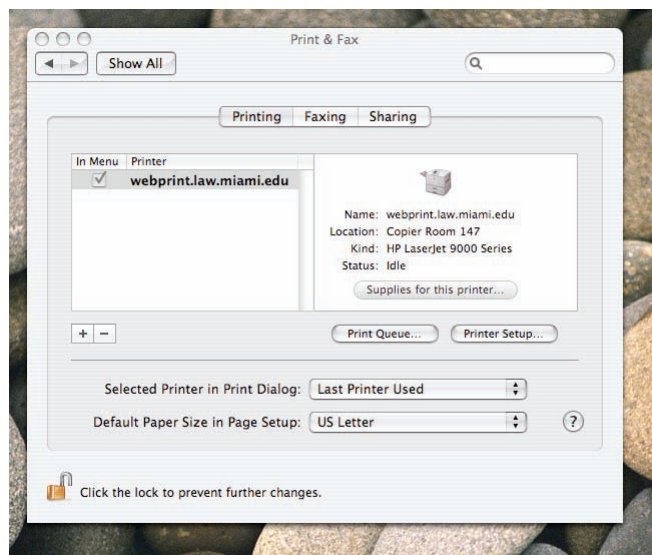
Print & Fax

Show All

Printing | Faxing | Sharing

| In Menu | Printer |
|---|---|
| ✓ | webprint.law.miami.edu |

Name: webprint.law.miami.edu
Location: Copier Room 147
Kind: HP LaserJet 9000 Series
Status: Idle

Supplies for this printer...

+ −

Print Queue...

Printer Setup...

Selected Printer in Print Dialog: Last Printer Used

Default Paper Size in Page Setup: US Letter

?

Click the lock to prevent further changes.